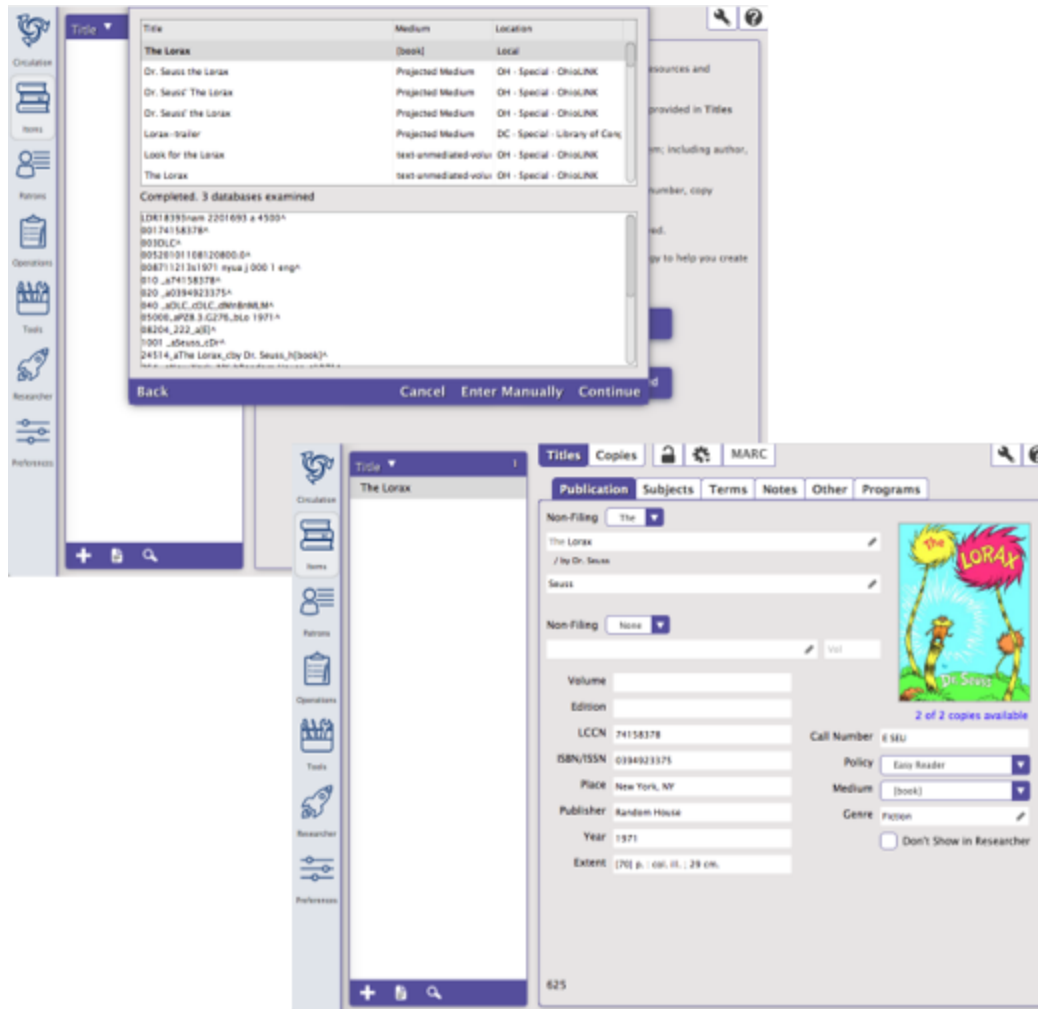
Circulation
Items
Patrons
Operations
Tools
Researcher
Preferences

Title ▼

| Title | Medium | Location |
|---|---|---|
| The Lorax | [book] | Local |
| Dr. Seuss the Lorax | Projected Medium | OH - Special - OhioLINK |
| Dr. Seuss' The Lorax | Projected Medium | OH - Special - OhioLINK |
| Dr. Seuss' the Lorax | Projected Medium | OH - Special - OhioLINK |
| Lorax--trailer | Projected Medium | DC - Special - Library of Cong |
| Look for the Lorax | text-unmediated-volu | OH - Special - OhioLINK |
| The Lorax | text-unmediated-volu | OH - Special - OhioLINK |

Completed. 3 databases examined

LDR18395nam 2201693 a 4500^
00174158378^
003DLC^
00520101108120800.0^
008711213s1971 nyua j 000 1 eng^
010 _a74158378^
020 _a0394923375^
040 _aDLC_cDLC_dWrBnM,M^
05000_aPZ8.3.G276_bLo 1971^
08204_222_a[E]^
1001 _aSeuss,_cDr^
24514_aThe Lorax,_cby Dr. Seuss_h[book]^
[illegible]

Back Cancel Enter Manually Continue

esources and
provided in Titles
m; including author,
number, copy
ed.
gy to help you create
d

Circulation
Items
Patrons
Operations
Tools
Researcher
Preferences

Title ▼
The Lorax

Titles Copies MARC
Publication Subjects Terms Notes Other Programs

Non-Filing The
The Lorax
/ by Dr. Seuss
Seuss
Non-Filing None
Vol
Volume
Edition
LCCN 74158378
ISBN/ISSN 0394923375
Place New York, NY
Publisher Random House
Year 1971
Extent [70] p. : col. ill. ; 29 cm.

The LORAX Dr. Seuss
2 of 2 copies available
Call Number E SEU
Policy Easy Reader
Medium [book]
Genre Fiction
Don't Show in Researcher

625